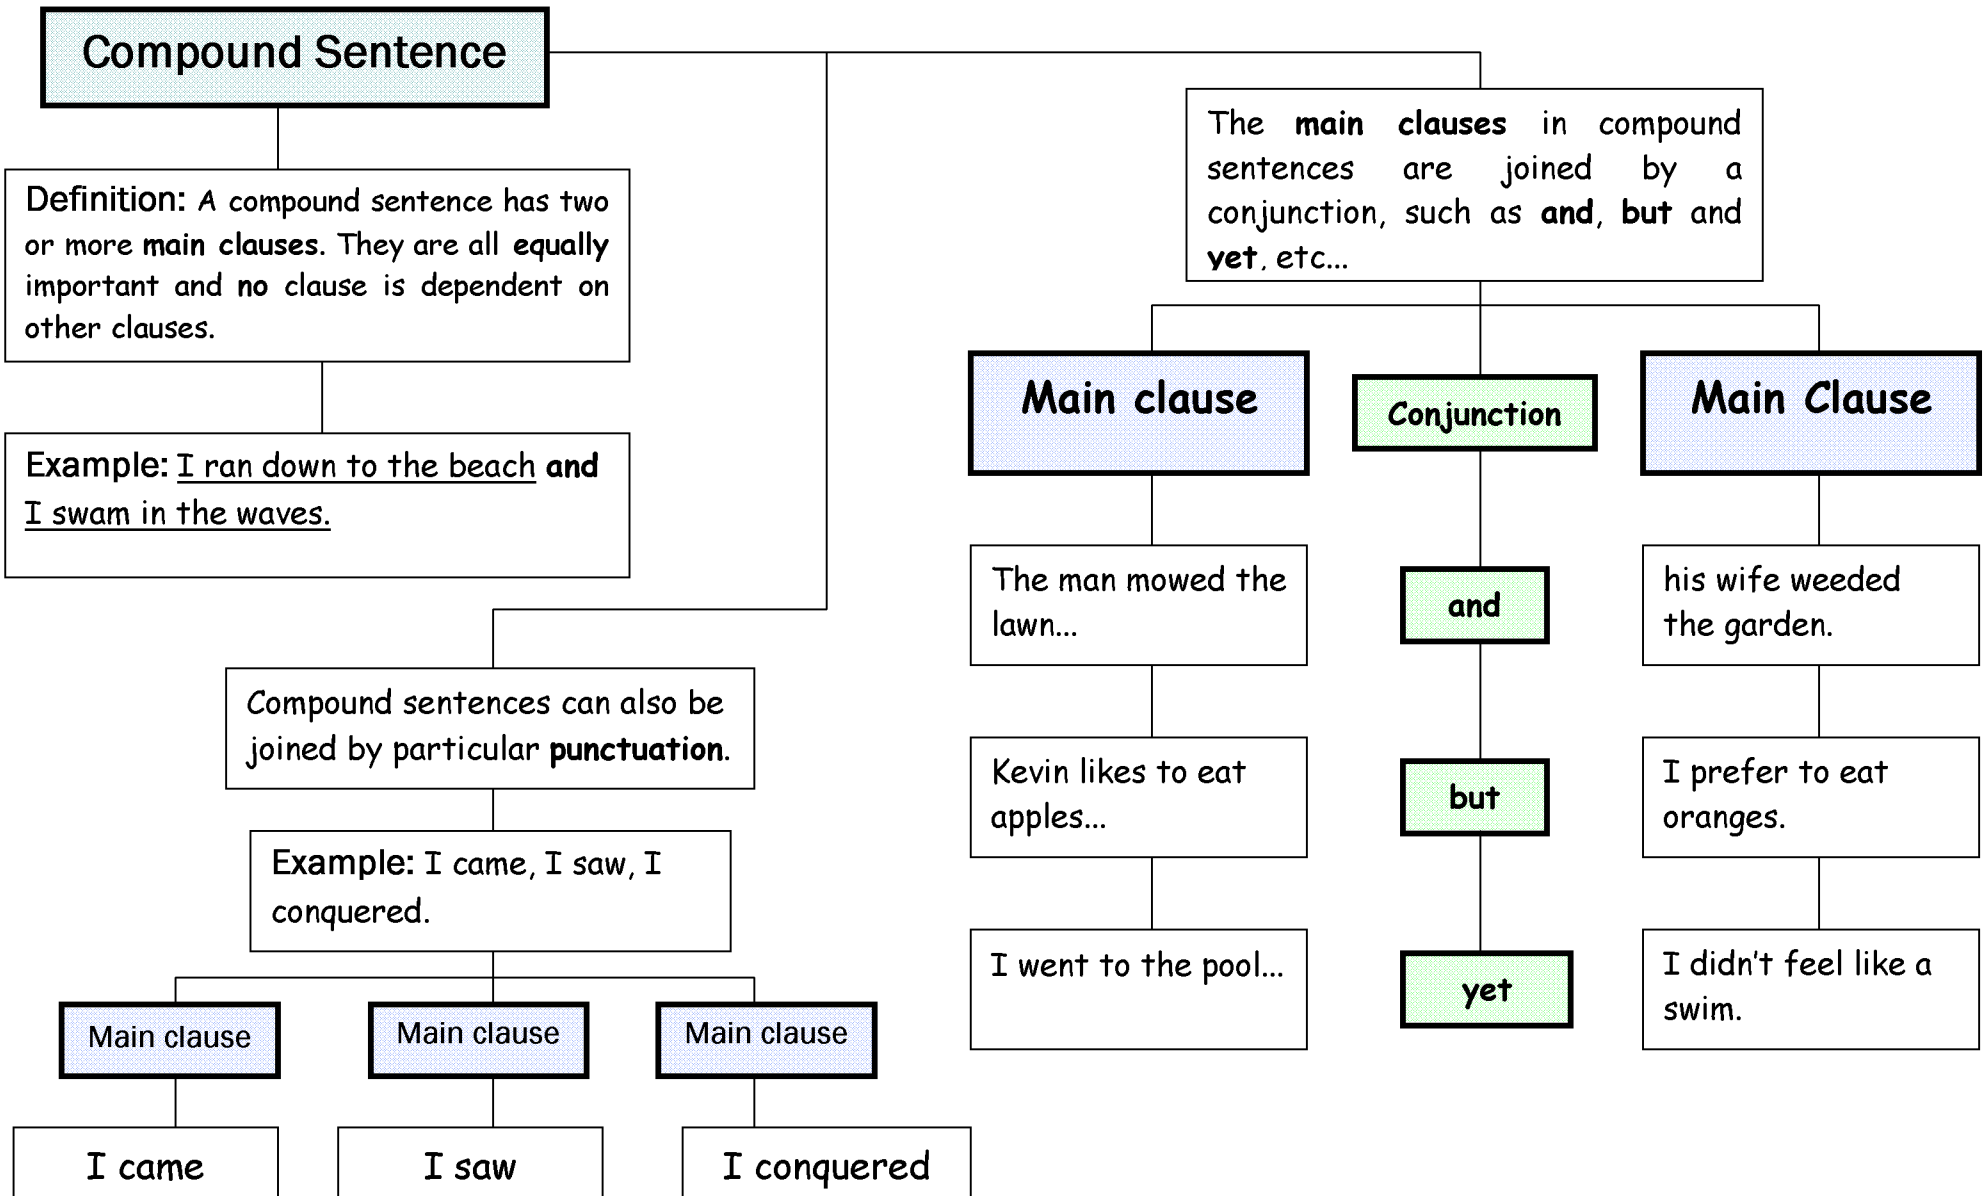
Compound Sentence

Definition: A compound sentence has two or more main clauses. They are all equally important and no clause is dependent on other clauses.

Example: I ran down to the beach and I swam in the waves.

Compound sentences can also be joined by particular punctuation.

Example: I came, I saw, I conquered.

Main clause

Main clause

Main clause

I came

I saw

I conquered

The main clauses in compound sentences are joined by a conjunction, such as and, but and yet, etc...

Main clause

Conjunction

Main Clause

The man mowed the lawn...

and

his wife weeded the garden.

Kevin likes to eat apples...

but

I prefer to eat oranges.

I went to the pool...

yet

I didn't feel like a swim.